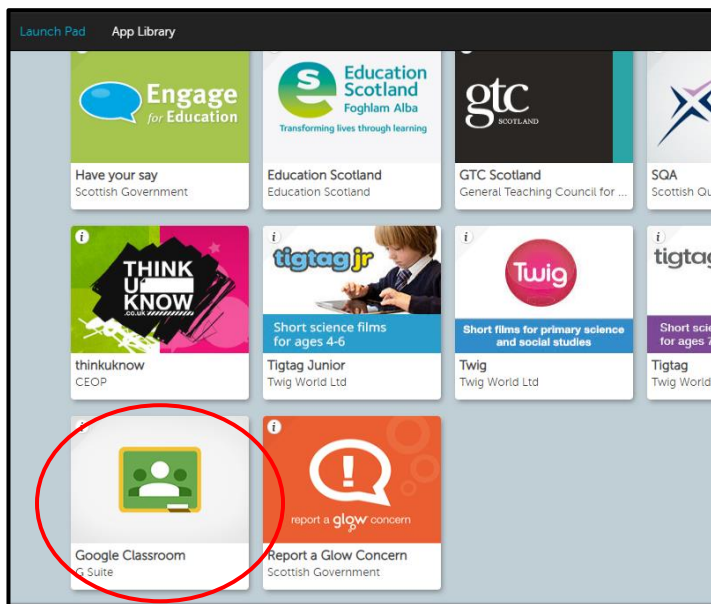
Launch Pad App Library

Engage for Education
Have your say
Scottish Government

Education Scotland Foghlam Alba
Transforming lives through learning
Education Scotland
Education Scotland

gtc SCOTLAND
GTC Scotland
General Teaching Council for ...

SQA
Scottish Qu

i
THINK U KNOW .co.uk
thinkuknow
CEOP

i
tigtag jr
Short science films for ages 4-6
Tigtag Junior
Twig World Ltd

i
Twig
Short films for primary science and social studies
Twig
Twig World Ltd

i
tigtag
Short scie for ages 7
Tigtag
Twig World

Google Classroom
G Suite

i
report a glow concern
Report a Glow Concern
Scottish Government